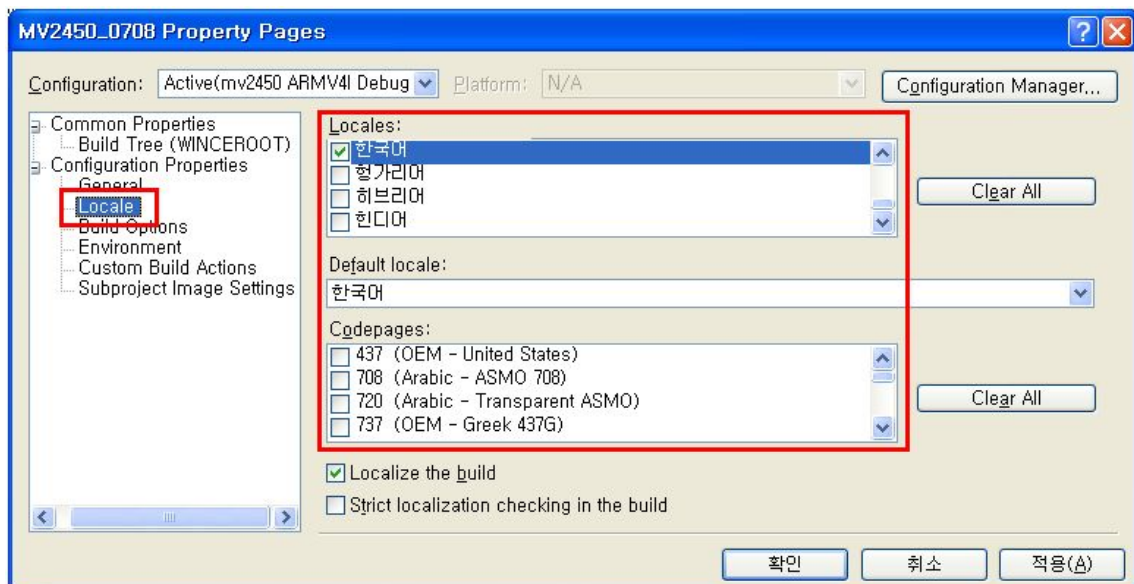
MV2450_0708 Property Pages

Configuration: Active(mv2450 ARMV4I Debug
Platform: N/A
Configuration Manager...

Common Properties
Build Tree (WINCEROOT)
Configuration Properties
General
Locale
Build Options
Environment
Custom Build Actions
Subproject Image Settings

Locales:
한국어
헝가리어
히브리어
힌디어

Clear All

Default locale:
한국어

Codepages:
437 (OEM - United States)
708 (Arabic - ASMO 708)
720 (Arabic - Transparent ASMO)
737 (OEM - Greek 437G)

Clear All

Localize the build
Strict localization checking in the build

확인
취소
적용(A)